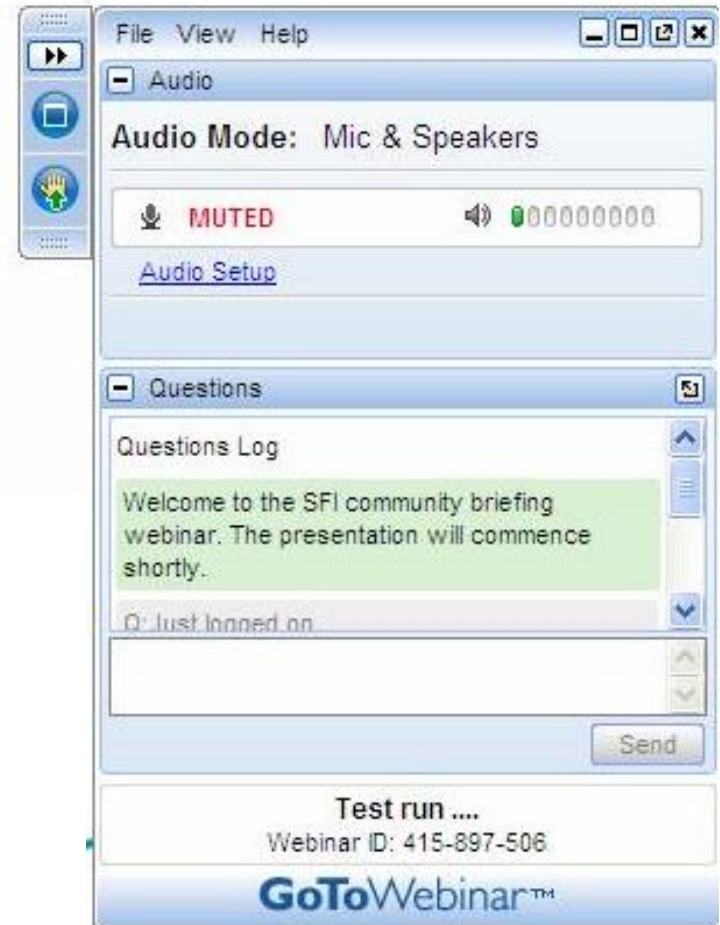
File View Help

Audio

Audio Mode: Mic & Speakers

MUTED

Audio Setup

Questions

Questions Log

Welcome to the SFI community briefing webinar. The presentation will commence shortly.

Q: Just logged on

Send

Test run ....
Webinar ID: 415-897-506

GoToWebinar™